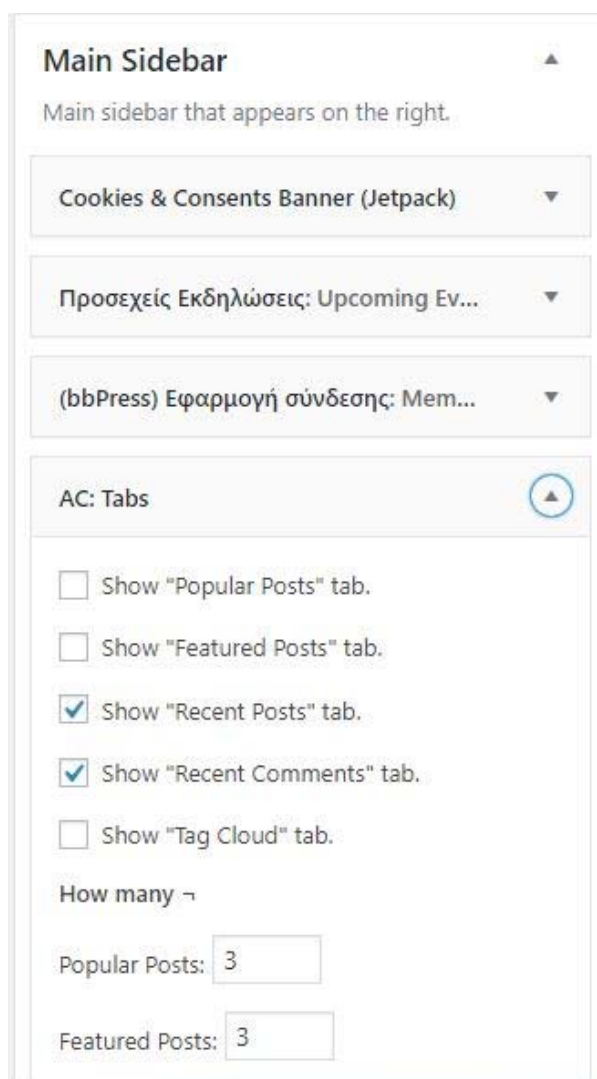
Main Sidebar

Main sidebar that appears on the right.

Cookies & Consents Banner (Jetpack)

Προσεχείς Εκδηλώσεις: Upcoming Ev...

(bbPress) Εφαρμογή σύνδεσης: Mem...

AC: Tabs

Show "Popular Posts" tab.

Show "Featured Posts" tab.

Show "Recent Posts" tab.

Show "Recent Comments" tab.

Show "Tag Cloud" tab.

How many ¬

Popular Posts: 3

Featured Posts: 3